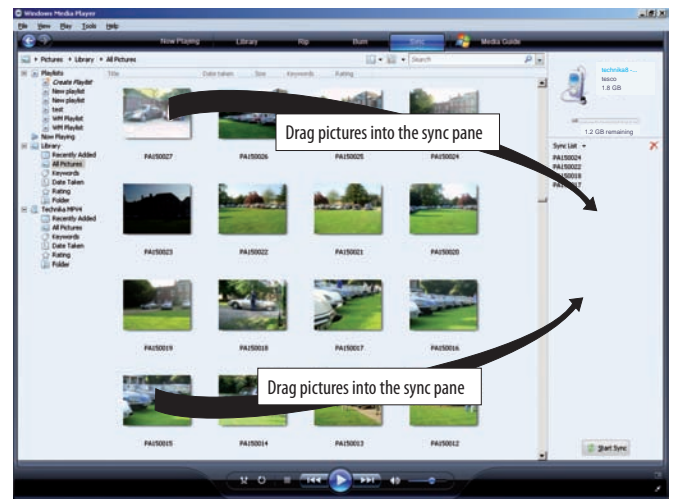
Windows Media Player

File View Play Tools Help

Now Playing Library Rip Burn Sync Media Guide

Pictures ▸ Library ▸ All Pictures

Search

Playlists
Create Playlist
New playlist
New playlist
test
WM Playlist
WM Playlist
Now Playing
Library
Recently Added
All Pictures
Keywords
Date Taken
Rating
Folder
Technika MPV4
Recently Added
All Pictures
Keywords
Date Taken
Rating
Folder

Title Date taken Size Keywords Rating

Drag pictures into the sync pane

PA150027 PA150026 PA150025 PA150024

PA150023 PA150022 PA150021 PA150020

PA150019 PA150018 PA150017 PA150016

Drag pictures into the sync pane

PA150015 PA150014 PA150013 PA150012

technika8 -...
tesco
1.8 GB

1.2 GB remaining

Sync List
PA150024
PA150022
PA150019
PA150017

Start Sync